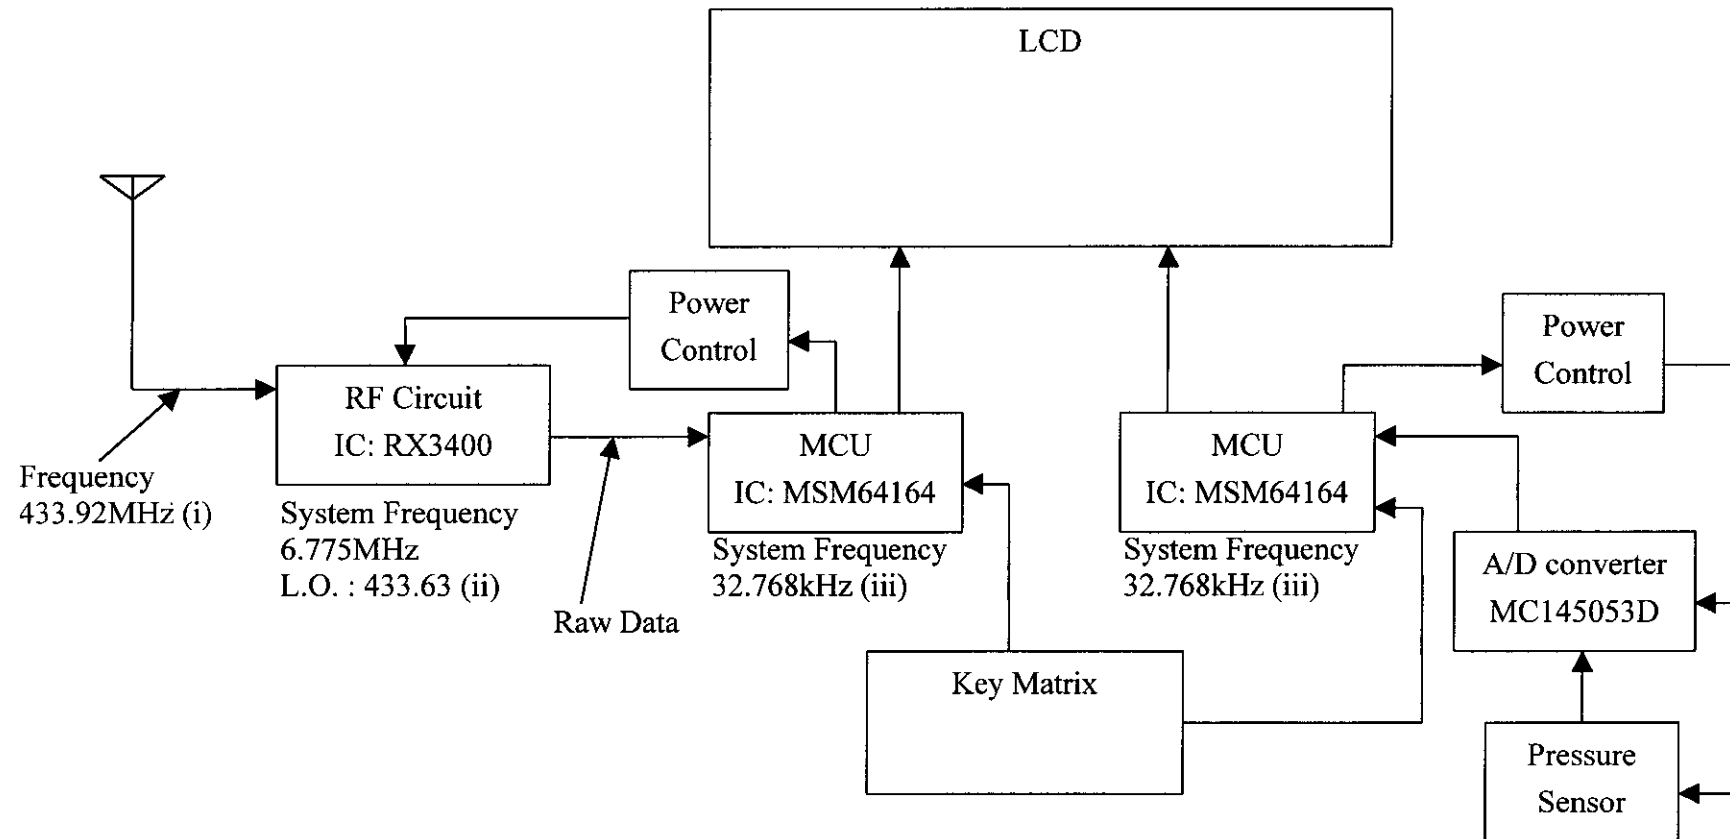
LCD

Power Control

RF Circuit
IC: RX3400

Frequency
433.92MHz (i)

System Frequency
6.775MHz
L.O. : 433.63 (ii)

Raw Data

MCU
IC: MSM64164

System Frequency
32.768kHz (iii)

Key Matrix

MCU
IC: MSM64164

System Frequency
32.768kHz (iii)

Power Control

A/D converter
MC145053D

Pressure Sensor